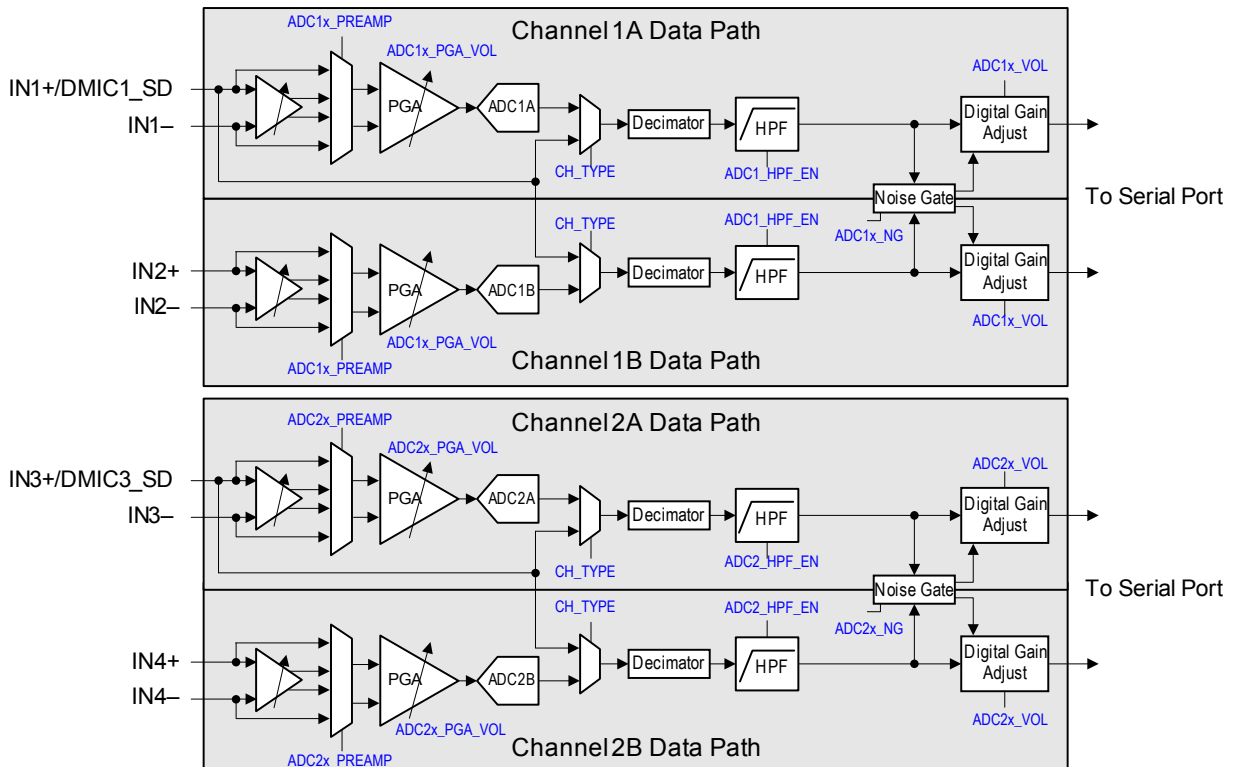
Channel 1A Data Path

ADC1x_PREAMP
ADC1x_PGA_VOL
IN1+/DMIC1_SD
IN1–
PGA
ADC1A
CH_TYPE
Decimator
HPF
ADC1_HPF_EN
ADC1x_VOL
Digital Gain Adjust
Noise Gate
To Serial Port
ADC1x_NG
CH_TYPE
ADC1_HPF_EN
IN2+
IN2–
PGA
ADC1B
Decimator
HPF
Digital Gain Adjust
ADC1x_VOL
ADC1x_PGA_VOL
ADC1x_PREAMP

Channel 1B Data Path

Channel 2A Data Path

ADC2x_PREAMP
ADC2x_PGA_VOL
IN3+/DMIC3_SD
IN3–
PGA
ADC2A
Decimator
HPF
ADC2x_VOL
Digital Gain Adjust
ADC2_HPF_EN
CH_TYPE
Noise Gate
To Serial Port
CH_TYPE
ADC2_HPF_EN
ADC2x_NG
IN4+
IN4–
PGA
ADC2B
Decimator
HPF
Digital Gain Adjust
ADC2x_PGA_VOL
ADC2x_VOL
ADC2x_PREAMP

Channel 2B Data Path